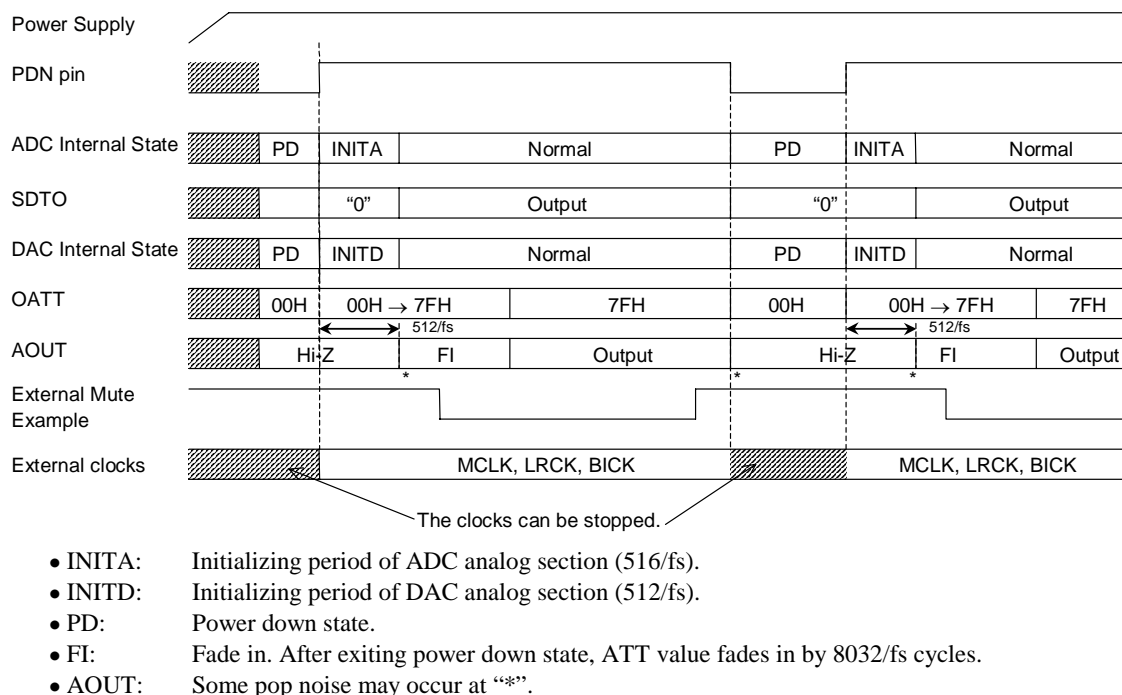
Power Supply

PDN pin

ADC Internal State

| PD | INITA | Normal | PD | INITA | Normal |
|---|---|---|---|---|---|

SDTO

| | "0" | Output | "0" | | Output |
|---|---|---|---|---|---|

DAC Internal State

| PD | INITD | Normal | PD | INITD | Normal |
|---|---|---|---|---|---|

OATT

| 00H | 00H $\rightarrow$ 7FH | 7FH | 00H | 00H $\rightarrow$ 7FH | 7FH |
|---|---|---|---|---|---|

512/fs

512/fs

AOUT

| Hi-Z | FI | Output | Hi-Z | FI | Output |
|---|---|---|---|---|---|

\*

\*

\*

External Mute Example

External clocks

MCLK, LRCK, BICK

MCLK, LRCK, BICK

The clocks can be stopped.

• INITA: Initializing period of ADC analog section (516/fs).
• INITD: Initializing period of DAC analog section (512/fs).
• PD: Power down state.
• FI: Fade in. After exiting power down state, ATT value fades in by 8032/fs cycles.
• AOUT: Some pop noise may occur at "\*".